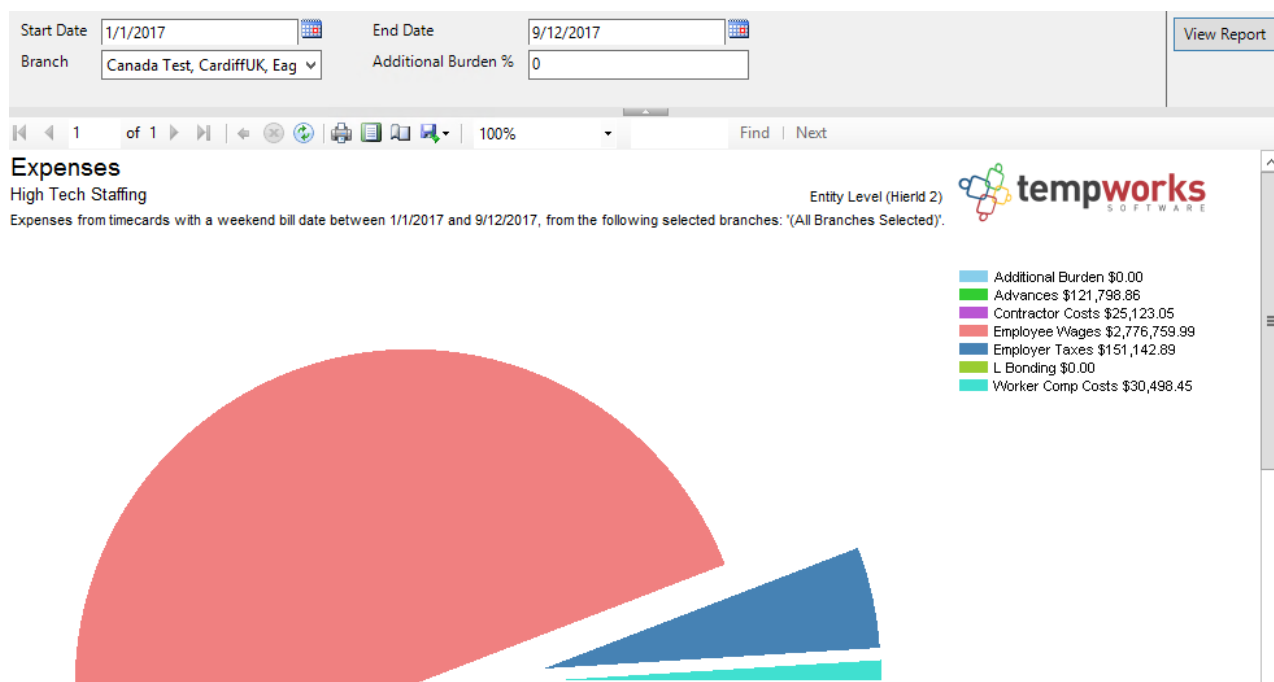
Start Date 1/1/2017
End Date 9/12/2017
View Report
Branch Canada Test, CardiffUK, Eag
Additional Burden % 0

1 of 1
100%
Find | Next

Expenses
High Tech Staffing
Entity Level (Hierld 2)
tempworks SOFTWARE
Expenses from timecards with a weekend bill date between 1/1/2017 and 9/12/2017, from the following selected branches: '(All Branches Selected)'.

Additional Burden $0.00
Advances $121,798.86
Contractor Costs $25,123.05
Employee Wages $2,776,759.99
Employer Taxes $151,142.89
L Bonding $0.00
Worker Comp Costs $30,498.45